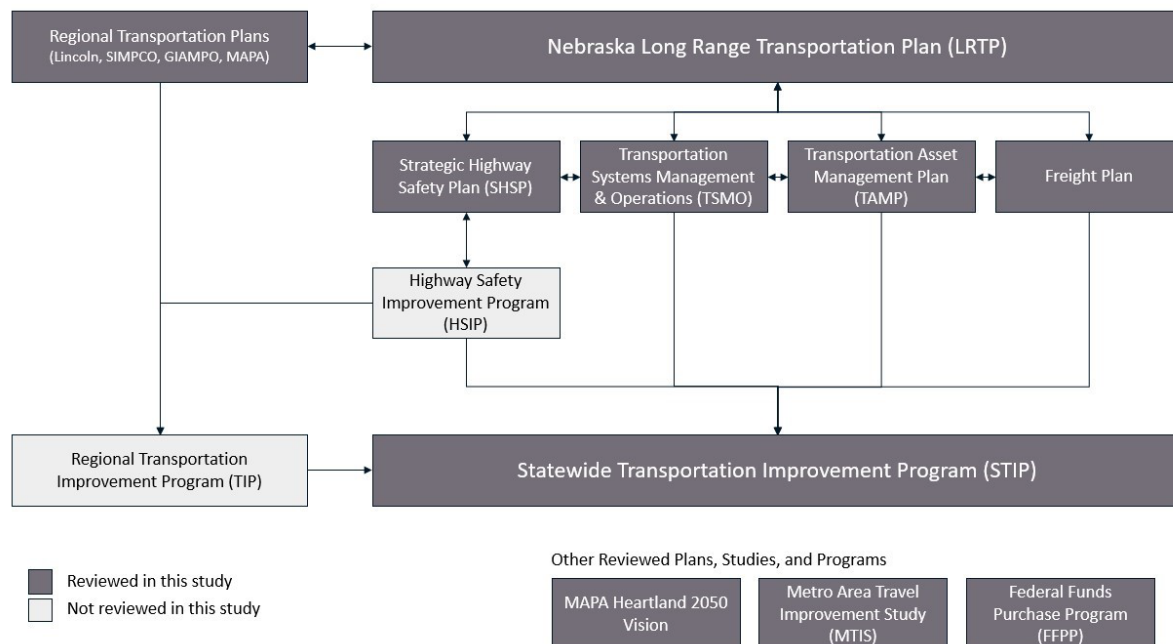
Regional Transportation Plans (Lincoln, SIMPCO, GIAMPO, MAPA)

Nebraska Long Range Transportation Plan (LRTP)

Strategic Highway Safety Plan (SHSP)

Transportation Systems Management & Operations (TSMO)

Transportation Asset Management Plan (TAMP)

Freight Plan

Highway Safety Improvement Program (HSIP)

Regional Transportation Improvement Program (TIP)

Statewide Transportation Improvement Program (STIP)

Reviewed in this study

Not reviewed in this study

Other Reviewed Plans, Studies, and Programs

MAPA Heartland 2050 Vision

Metro Area Travel Improvement Study (MTIS)

Federal Funds Purchase Program (FFPP)